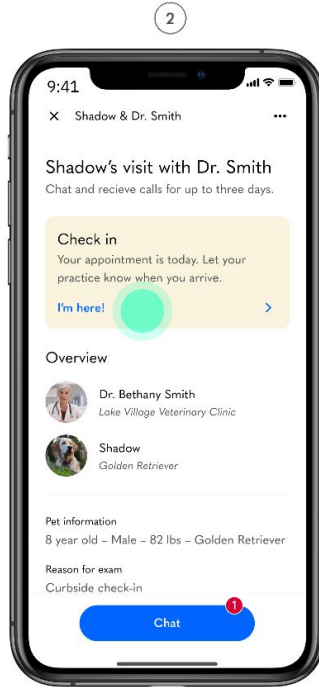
2

9:41

× Shadow & Dr. Smith ···

Shadow's visit with Dr. Smith

Chat and recieve calls for up to three days.

Check in

Your appointment is today. Let your practice know when you arrive.

I'm here! >

Overview

Dr. Bethany Smith

Lake Village Veterinary Clinic

Shadow

Golden Retriever

Pet information

8 year old – Male – 82 lbs – Golden Retriever

Reason for exam

Curbside check-in

Chat 1